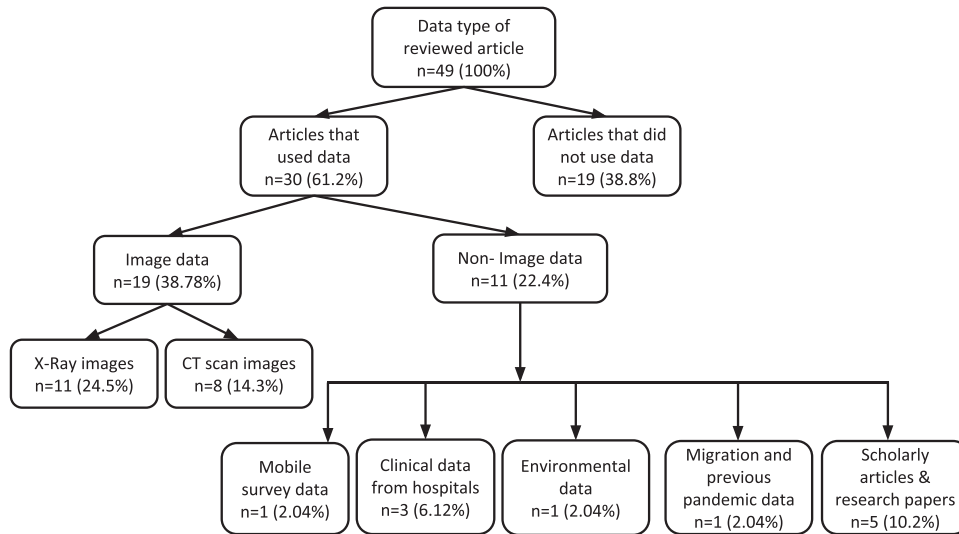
Data type of reviewed article
n=49 (100%)

Articles that used data
n=30 (61.2%)

Articles that did not use data
n=19 (38.8%)

Image data
n=19 (38.78%)

Non- Image data
n=11 (22.4%)

X-Ray images
n=11 (24.5%)

CT scan images
n=8 (14.3%)

Mobile survey data
n=1 (2.04%)

Clinical data from hospitals
n=3 (6.12%)

Environmental data
n=1 (2.04%)

Migration and previous pandemic data
n=1 (2.04%)

Scholarly articles & research papers
n=5 (10.2%)